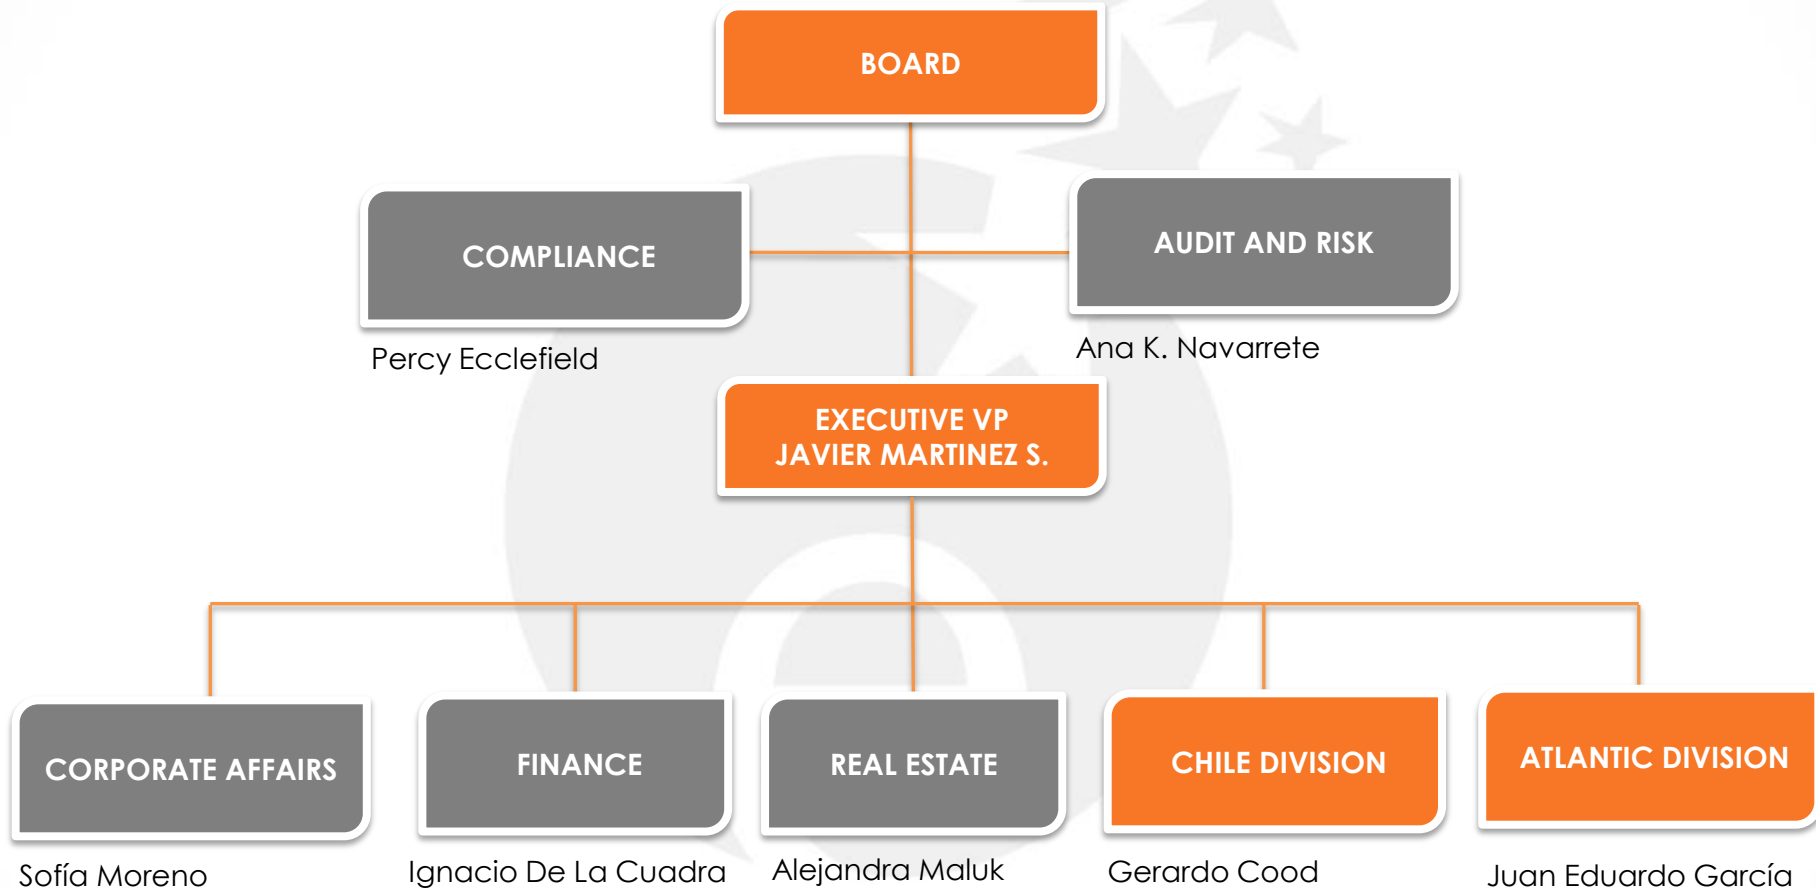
BOARD

COMPLIANCE

Percy Ecclefield

AUDIT AND RISK

Ana K. Navarrete

EXECUTIVE VP
JAVIER MARTINEZ S.

CORPORATE AFFAIRS

Sofía Moreno

FINANCE

Ignacio De La Cuadra

REAL ESTATE

Alejandra Maluk

CHILE DIVISION

Gerardo Cood

ATLANTIC DIVISION

Juan Eduardo García